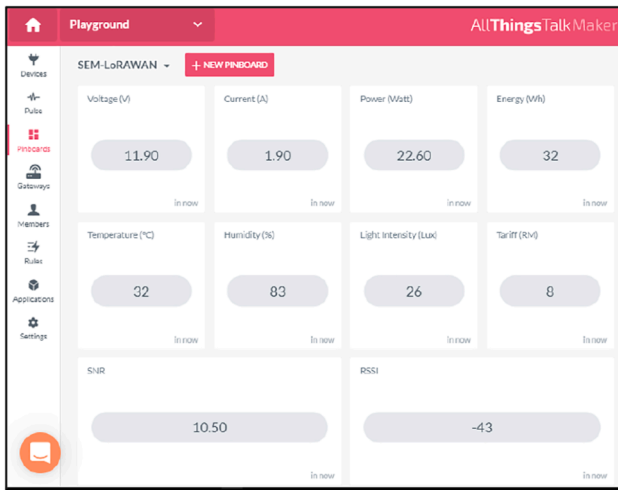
Playground

AllThingsTalk Maker

Devices
Pulse
Pinboards
Gateways
Members
Rules
Applications
Settings

SEM-LoRAWAN

+ NEW PINBOARD

Voltage (V)
11.90
in now

Current (A)
1.90
in now

Power (Watt)
22.60
in now

Energy (Wh)
32
in now

Temperature (°C)
32
in now

Humidity (%)
83
in now

Light Intensity (Lux)
26
in now

Tariff (RM)
8
in now

SNR
10.50
in now

RSSI
-43
in now